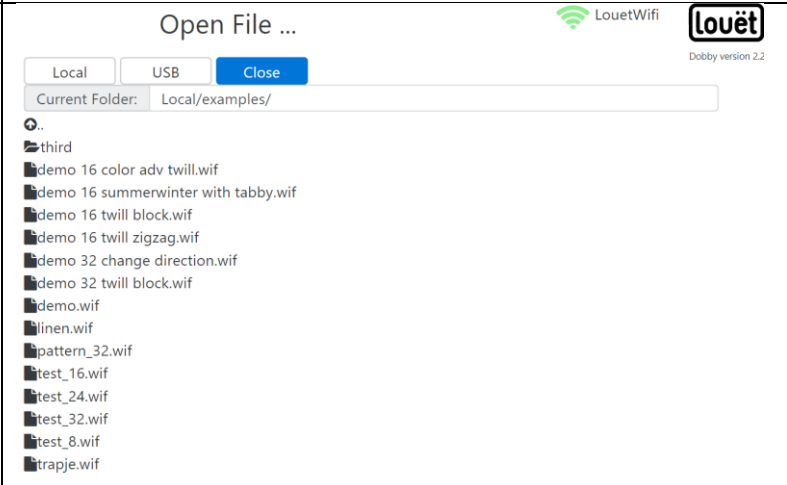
Open File ...

LouetWifi

louët

Dobby version 2.2

Local
USB
Close

Current Folder: Local/examples/

..
third
demo 16 color adv twill.wif
demo 16 summerwinter with tabby.wif
demo 16 twill block.wif
demo 16 twill zigzag.wif
demo 32 change direction.wif
demo 32 twill block.wif
demo.wif
linen.wif
pattern_32.wif
test_16.wif
test_24.wif
test_32.wif
test_8.wif
trapje.wif